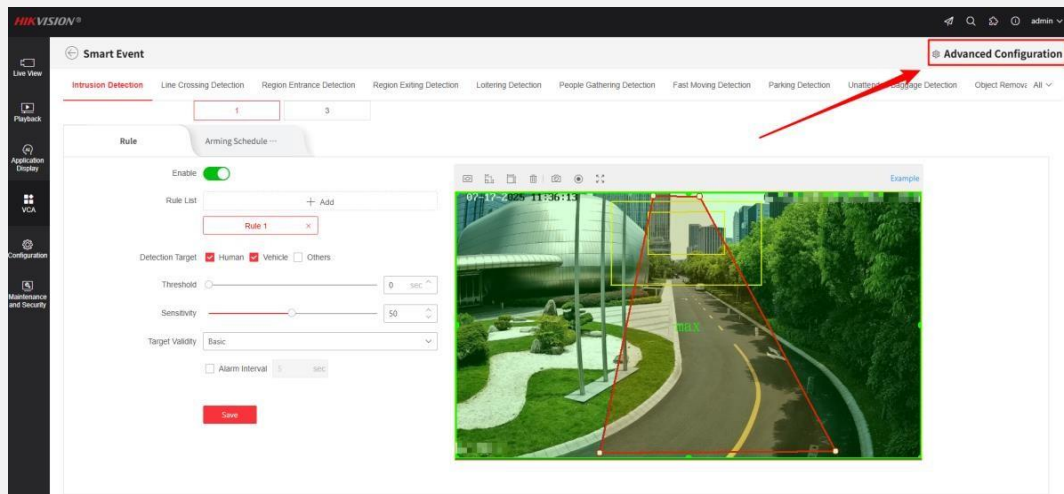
HIKVISION®

admin

Live View

Playback

Application Display

VCA

Configuration

Maintenance and Security

Smart Event

Advanced Configuration

Intrusion Detection Line Crossing Detection Region Entrance Detection Region Exiting Detection Loitering Detection People Gathering Detection Fast Moving Detection Parking Detection Unattended Baggage Detection Object Remova All

1 3

Rule Arming Schedule

Enable

Rule List + Add

Rule 1 ×

Detection Target Human Vehicle Others

Threshold 0 sec

Sensitivity 50

Target Validity Basic

Alarm Interval 5 sec

Save

Example

07-17-2025 11:36:13